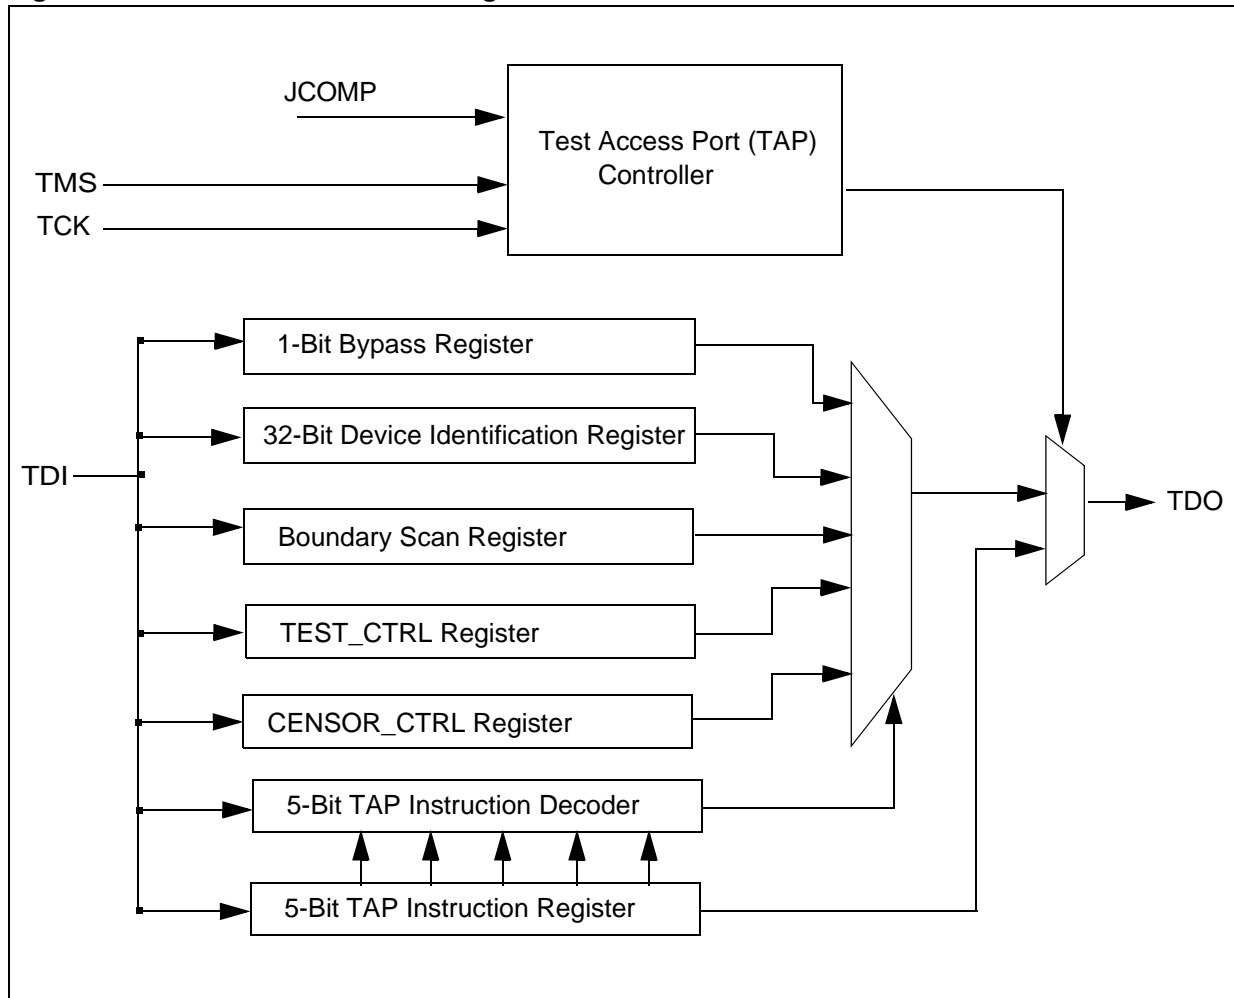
JCOMP

Test Access Port (TAP) Controller

TMS

TCK

1-Bit Bypass Register

32-Bit Device Identification Register

TDI

Boundary Scan Register

TEST_CTRL Register

CENSOR_CTRL Register

5-Bit TAP Instruction Decoder

5-Bit TAP Instruction Register

TDO